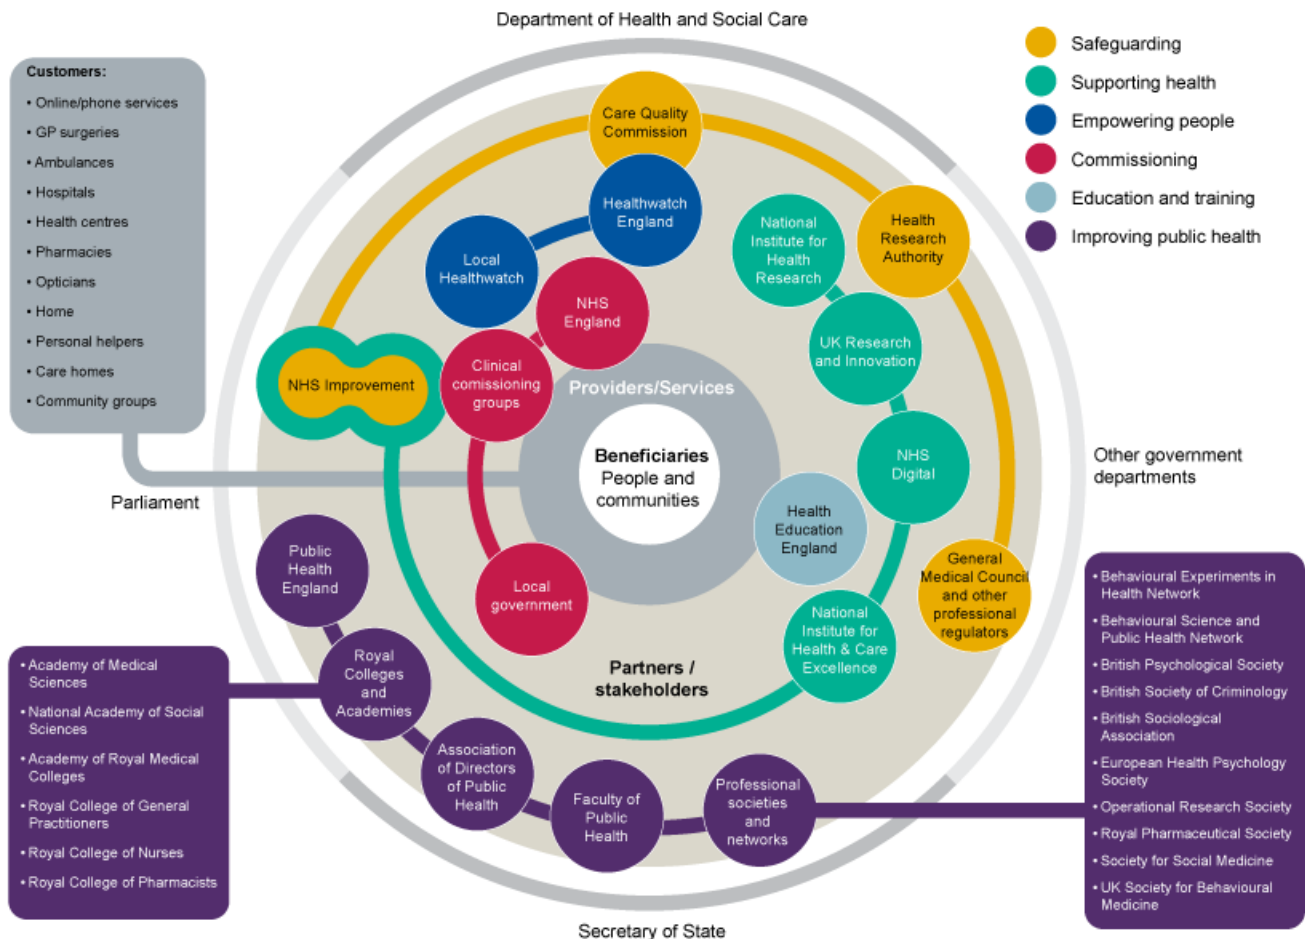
Department of Health and Social Care

Safeguarding
Supporting health
Empowering people
Commissioning
Education and training
Improving public health

Customers:
• Online/phone services
• GP surgeries
• Ambulances
• Hospitals
• Health centres
• Pharmacies
• Opticians
• Home
• Personal helpers
• Care homes
• Community groups

Care Quality Commission

Healthwatch England

Local Healthwatch

NHS England

National Institute for Health Research

Health Research Authority

UK Research and Innovation

NHS Improvement

Clinical comissioning groups

Providers/Services

Beneficiaries
People and communities

NHS Digital

Health Education England

Other government departments

Parliament

General Medical Council and other professional regulators

Local government

Public Health England

Partners / stakeholders

National Institute for Health & Care Excellence

Royal Colleges and Academies

• Academy of Medical Sciences
• National Academy of Social Sciences
• Academy of Royal Medical Colleges
• Royal College of General Practitioners
• Royal College of Nurses
• Royal College of Pharmacists

Association of Directors of Public Health

Faculty of Public Health

Professional societies and networks

• Behavioural Experiments in Health Network
• Behavioural Science and Public Health Network
• British Psychological Society
• British Society of Criminology
• British Sociological Association
• European Health Psychology Society
• Operational Research Society
• Royal Pharmaceutical Society
• Society for Social Medicine
• UK Society for Behavioural Medicine

Secretary of State